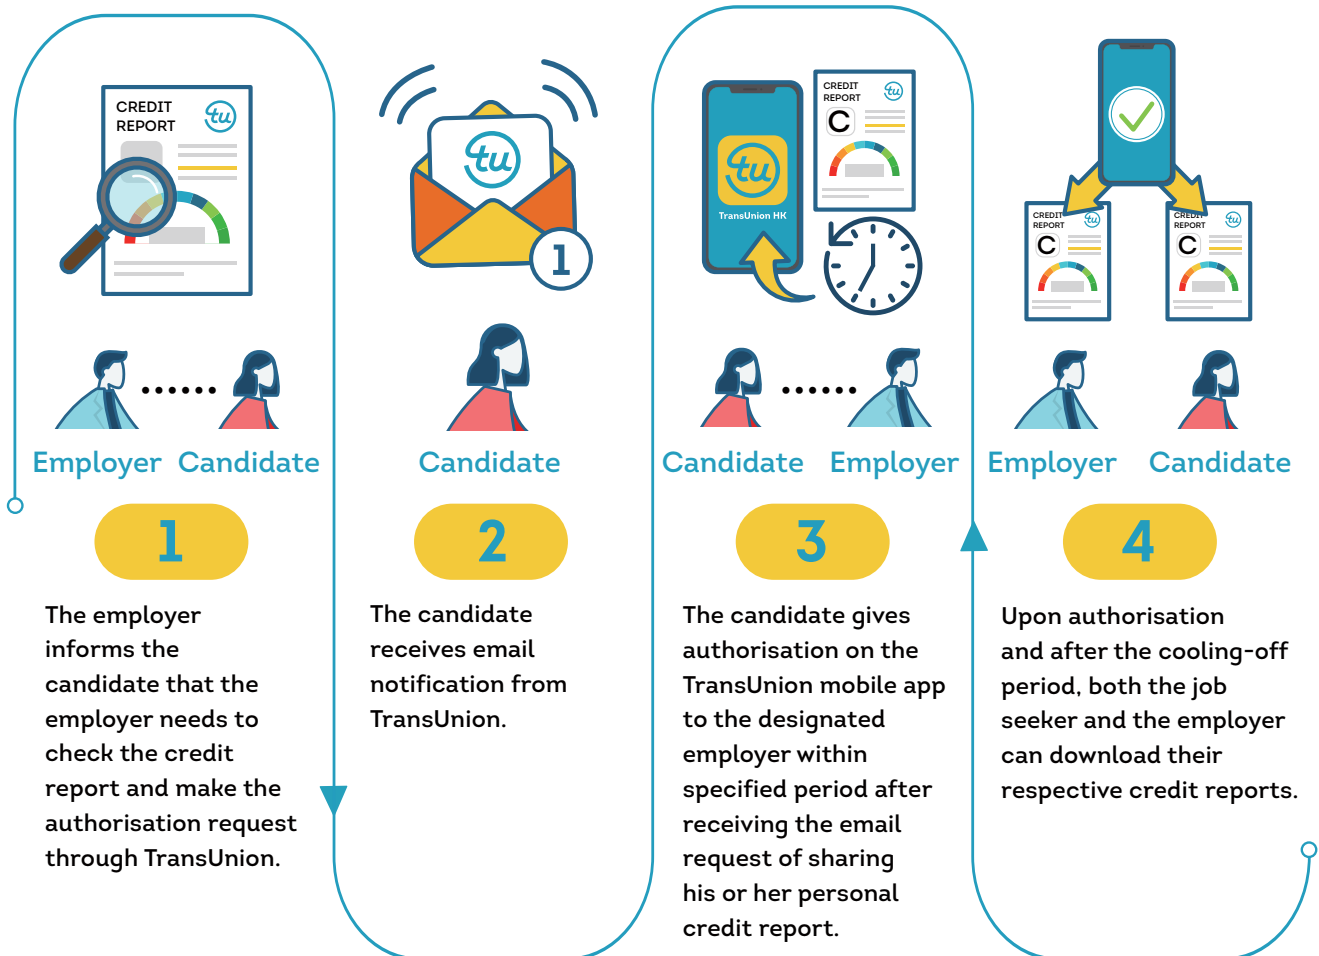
CREDIT REPORT
tu

Employer Candidate

1

The employer informs the candidate that the employer needs to check the credit report and make the authorisation request through TransUnion.

tu

1

Candidate

2

The candidate receives email notification from TransUnion.

tu
TransUnion HK

CREDIT REPORT
tu
C

Candidate Employer

3

The candidate gives authorisation on the TransUnion mobile app to the designated employer within specified period after receiving the email request of sharing his or her personal credit report.

CREDIT REPORT
tu
C

CREDIT REPORT
tu
C

Employer Candidate

4

Upon authorisation and after the cooling-off period, both the job seeker and the employer can download their respective credit reports.